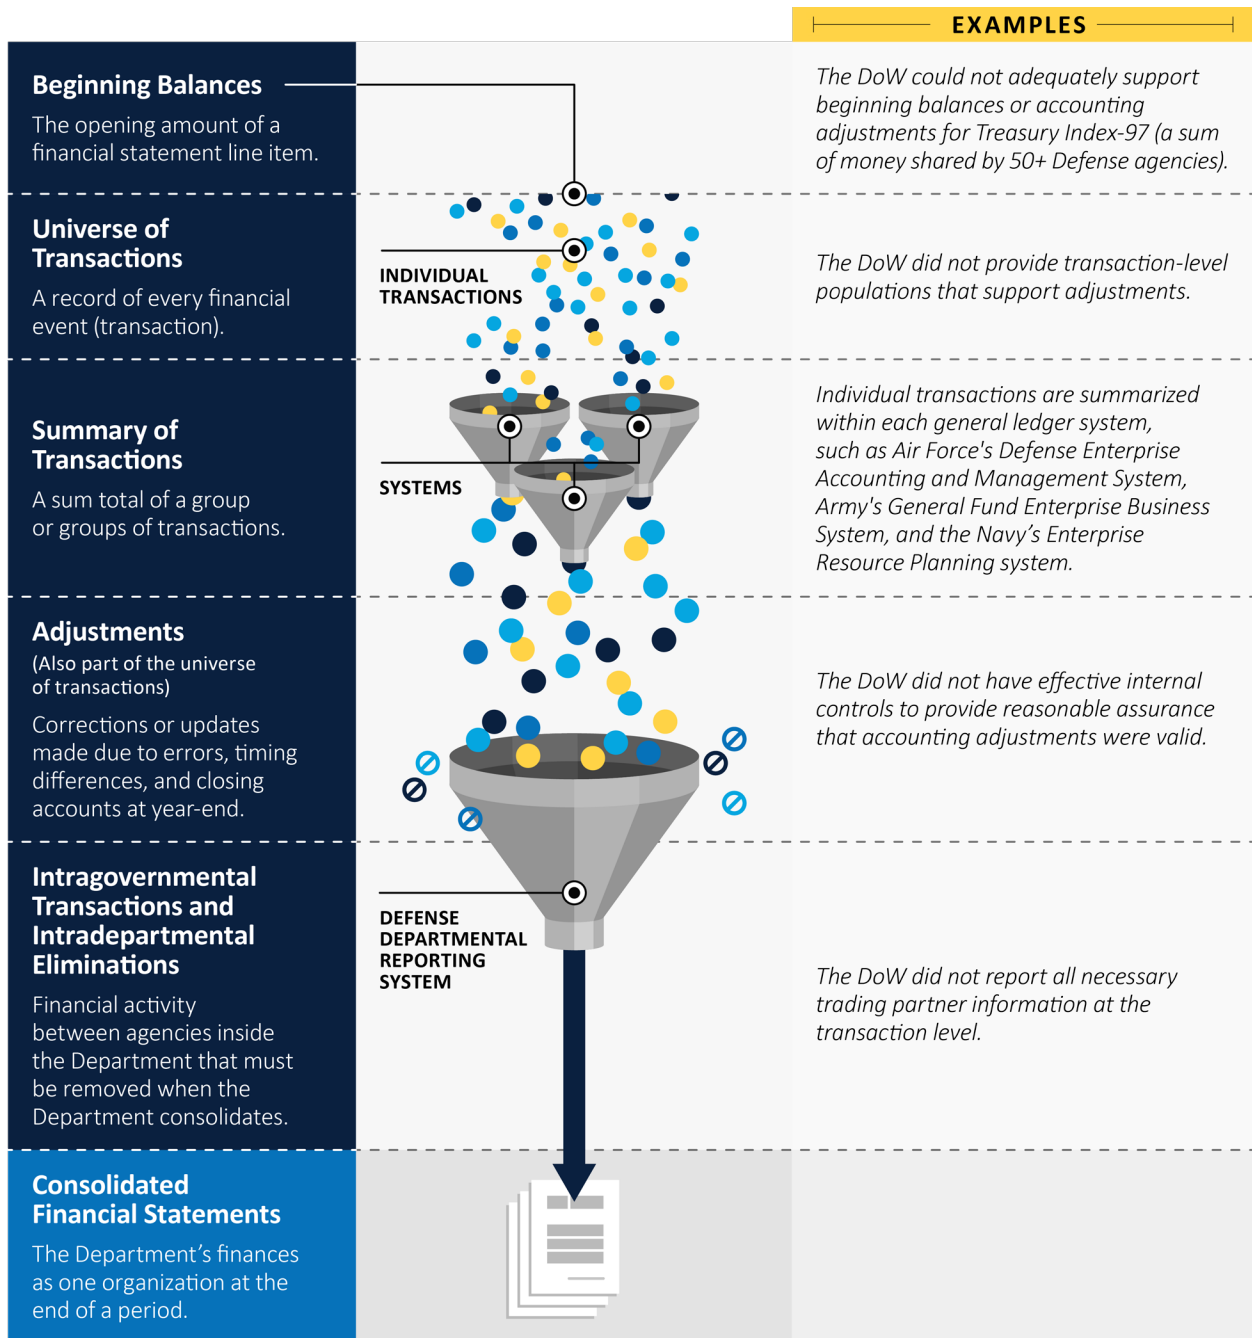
EXAMPLES

Beginning Balances

The opening amount of a financial statement line item.

The DoW could not adequately support beginning balances or accounting adjustments for Treasury Index-97 (a sum of money shared by 50+ Defense agencies).

Universe of Transactions

A record of every financial event (transaction).

INDIVIDUAL TRANSACTIONS

The DoW did not provide transaction-level populations that support adjustments.

Summary of Transactions

A sum total of a group or groups of transactions.

SYSTEMS

Individual transactions are summarized within each general ledger system, such as Air Force's Defense Enterprise Accounting and Management System, Army's General Fund Enterprise Business System, and the Navy's Enterprise Resource Planning system.

Adjustments

(Also part of the universe of transactions)

Corrections or updates made due to errors, timing differences, and closing accounts at year-end.

The DoW did not have effective internal controls to provide reasonable assurance that accounting adjustments were valid.

Intragovernmental Transactions and Intradepartmental Eliminations

Financial activity between agencies inside the Department that must be removed when the Department consolidates.

DEFENSE DEPARTMENTAL REPORTING SYSTEM

The DoW did not report all necessary trading partner information at the transaction level.

Consolidated Financial Statements

The Department's finances as one organization at the end of a period.